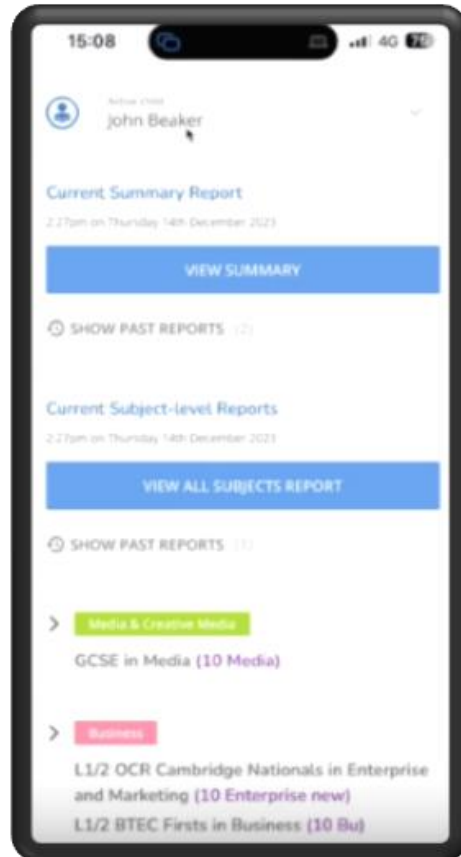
15:08

4G 78

Active child
John Beaker

Current Summary Report

2:27pm on Thursday 14th December 2023

VIEW SUMMARY

SHOW PAST REPORTS (2)

Current Subject-level Reports

2:27pm on Thursday 14th December 2023

VIEW ALL SUBJECTS REPORT

SHOW PAST REPORTS (1)

Media & Creative Media

GCSE in Media (10 Media)

Business

L1/2 OCR Cambridge Nationals in Enterprise and Marketing (10 Enterprise new)

L1/2 BTEC Firsts in Business (10 Bu)